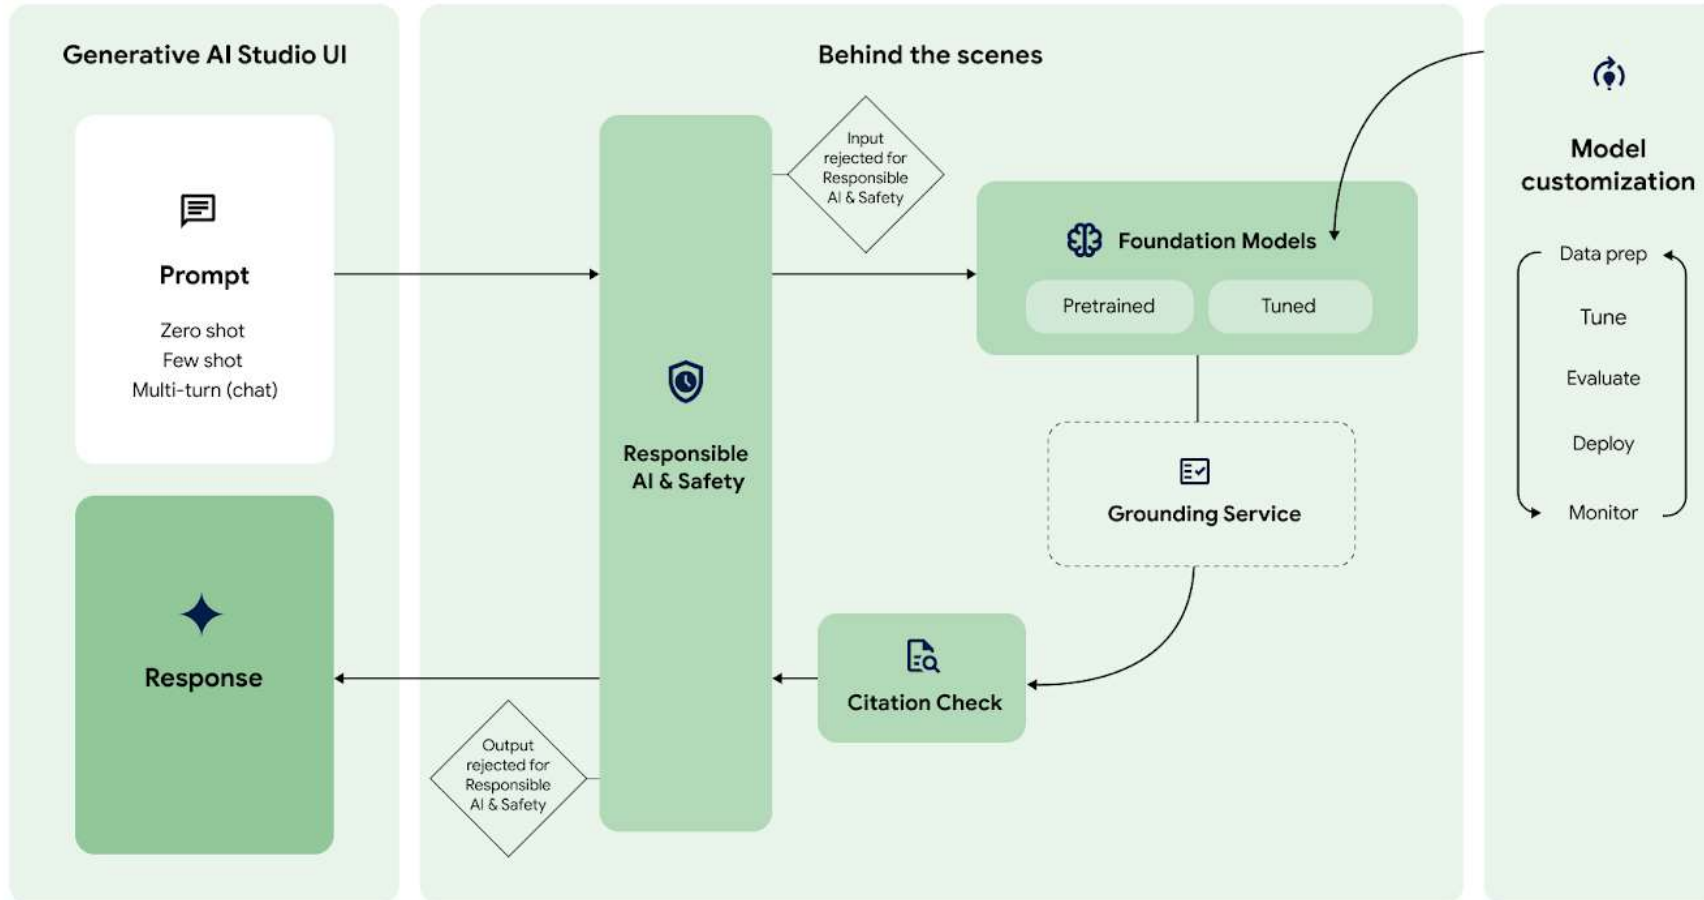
Generative AI Studio UI

Prompt

Zero shot
Few shot
Multi-turn (chat)

Response

Behind the scenes

Input rejected for Responsible AI & Safety

Responsible AI & Safety

Foundation Models

Pretrained

Tuned

Grounding Service

Citation Check

Output rejected for Responsible AI & Safety

Model customization

Data prep

Tune

Evaluate

Deploy

Monitor